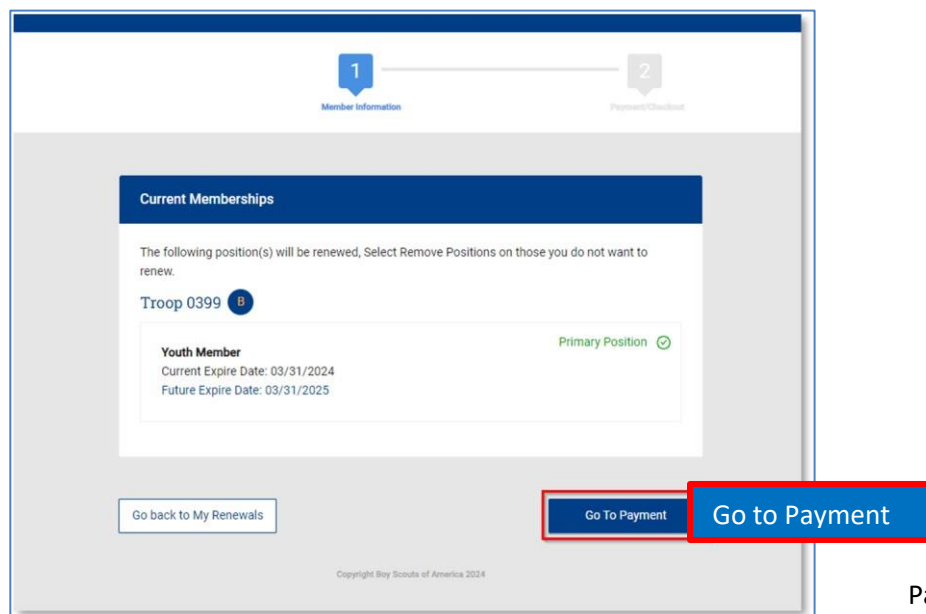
1

Member Information

2

Payment/Checkout

Current Memberships

The following position(s) will be renewed, Select Remove Positions on those you do not want to renew.

Troop 0399 B

Primary Position

Youth Member
Current Expire Date: 03/31/2024
Future Expire Date: 03/31/2025

Go back to My Renewals

Go To Payment

Go to Payment

Copyright Boy Scouts of America 2024

Pa